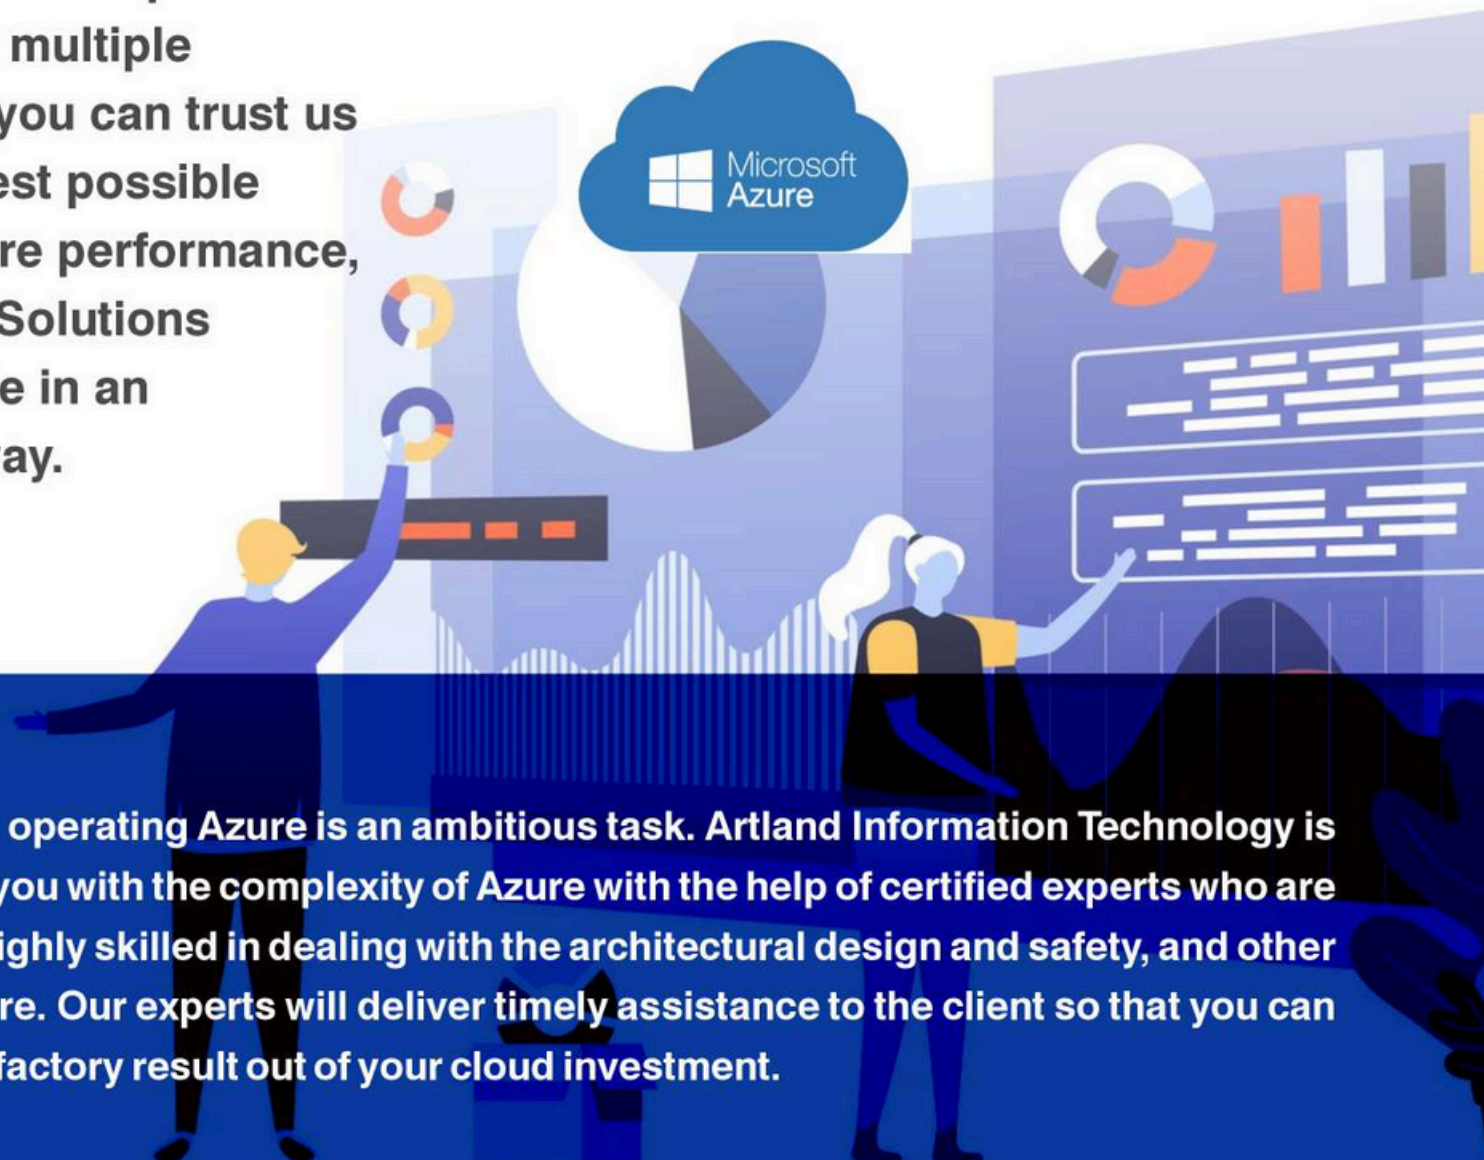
multiple you can trust us est possible re performance, Solutions e in an ay.

Microsoft Azure

operating Azure is an ambitious task. Artland Information Technology is you with the complexity of Azure with the help of certified experts who are ighly skilled in dealing with the architectural design and safety, and other re. Our experts will deliver timely assistance to the client so that you can factory result out of your cloud investment.